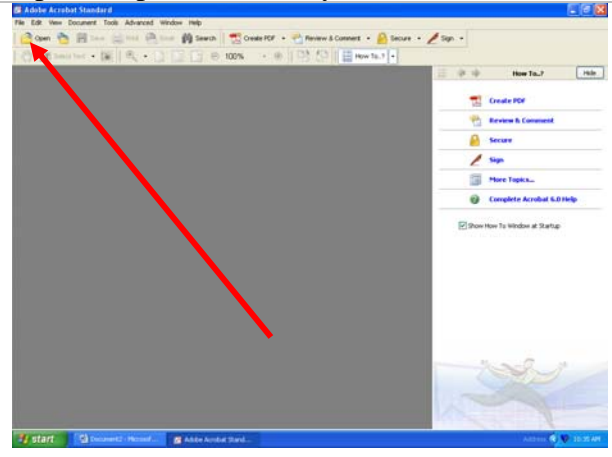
Adobe Acrobat Standard

File Edit View Document Tools Advanced Window Help

Open Save Print Email Search Create PDF Review & Comment Secure Sign

Select Text 100% How To...?

How To...? Hide

Create PDF

Review & Comment

Secure

Sign

More Topics...

Complete Acrobat 6.0 Help

Show How To Window at Startup

start Document2 - Microsof... Adobe Acrobat Stand... Address 10:35 AM